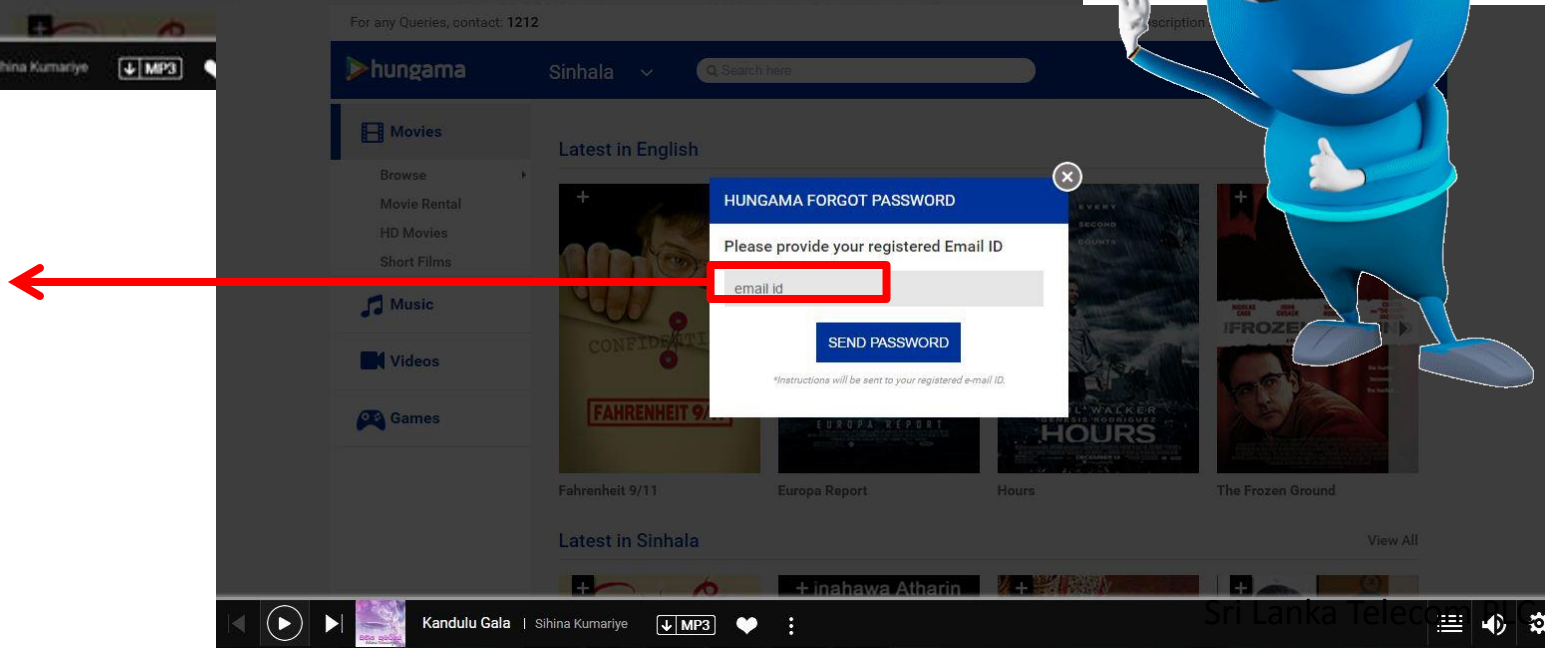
hina Kumariye MP3

For any Queries, contact: 1212

hungama Sinhala Search here

Movies
Browse
Movie Rental
HD Movies
Short Films
Music
Videos
Games

Latest in English

HUNGAMA FORGOT PASSWORD
Please provide your registered Email ID
email id
SEND PASSWORD
*Instructions will be sent to your registered e-mail ID.

CONFIDENTIAL
FAHRENHEIT 9/11
EUROPA REPORT
HOURS
THE FROZEN GROUND

Fahrenheit 9/11
Europa Report
Hours
The Frozen Ground

Latest in Sinhala
View All

inahawa Atharin

Kandulu Gala | Sihina Kumariye MP3

Sri Lanka Telecom PLC